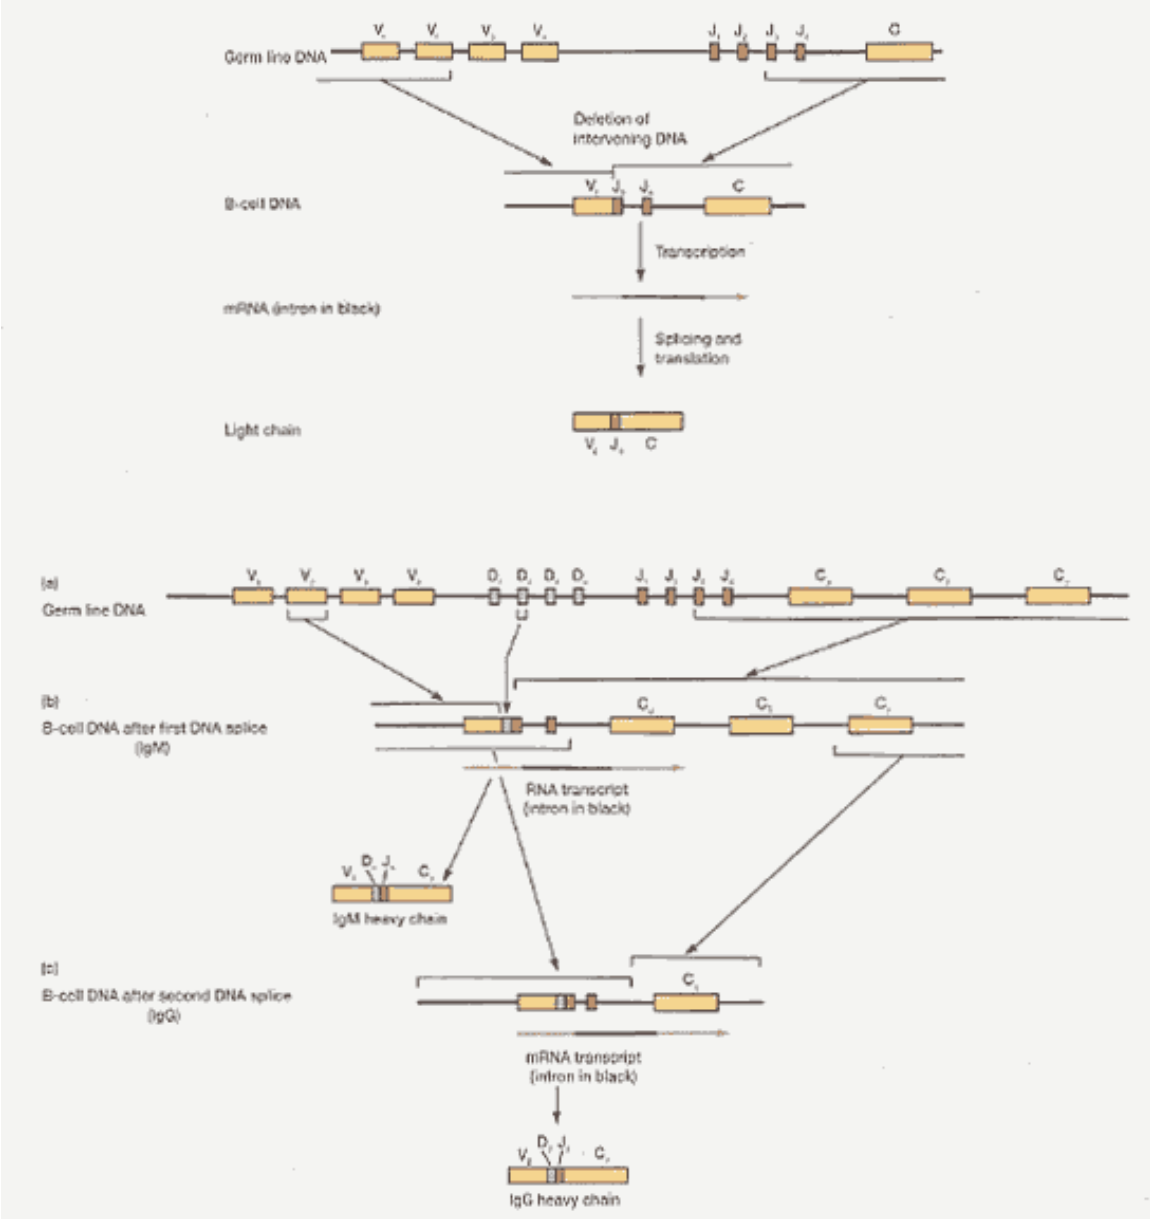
Germ line DNA

$V_1$ $V_2$ $V_3$ $V_4$ $J_1$ $J_2$ $J_3$ $J_4$ C

Deletion of intervening DNA

B-cell DNA

$V_4$ $J_3$ $J_4$ C

Transcription

mRNA (intron in black)

Splicing and translation

Light chain

$V_4$ $J_3$ C

(a)
Germ line DNA

$V_1$ $V_2$ $V_3$ $V_4$ $D_1$ $D_2$ $D_3$ $D_4$ $J_1$ $J_2$ $J_3$ $J_4$ $C_\mu$ $C_\delta$ $C_\gamma$

(b)
B-cell DNA after first DNA splice (IgM)

$C_\mu$ $C_\delta$ $C_\gamma$

RNA transcript (intron in black)

$V_2$ $D_2$ $J_3$ $C_\mu$

IgM heavy chain

(c)
B-cell DNA after second DNA splice (IgG)

$C_\gamma$

mRNA transcript (intron in black)

$V_2$ $D_2$ $J_3$ $C_\gamma$

IgG heavy chain